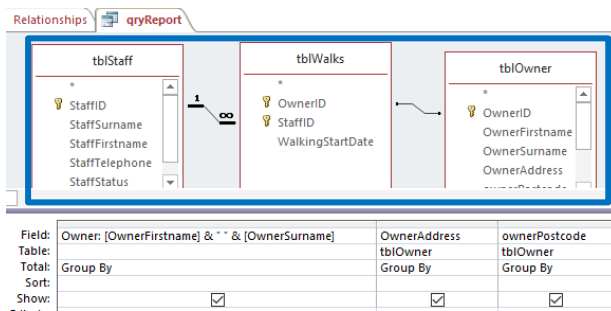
Relationships qryReport

tblStaff
*
StaffID
StaffSurname
StaffFirstname
StaffTelephone
StaffStatus

1 ∞

tblWalks
*
OwnerID
StaffID
WalkingStartDate

tblOwner
*
OwnerID
OwnerFirstname
OwnerSurname
OwnerAddress
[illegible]

| Field: | Owner: [OwnerFirstname] & " " & [OwnerSurname] | OwnerAddress | ownerPostcode |
|---|---|---|---|
| Table: | | tblOwner | tblOwner |
| Total: | Group By | Group By | Group By |
| Sort: | | | |
| Show: | ☑ | ☑ | ☑ |